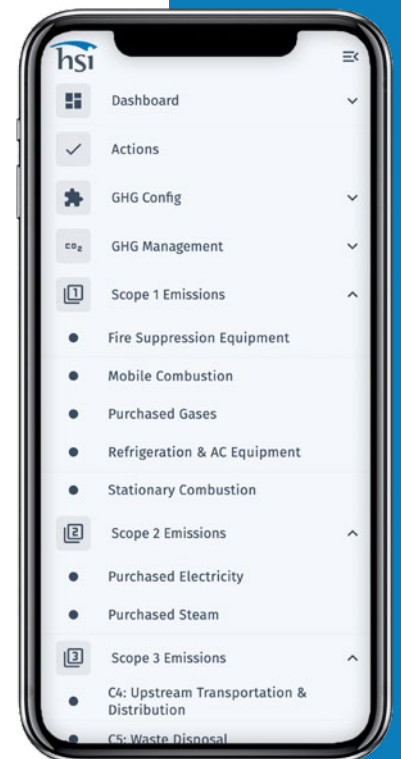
hsi

Dashboard

Actions

GHG Config

$CO_2$ GHG Management

Scope 1 Emissions

Fire Suppression Equipment

Mobile Combustion

Purchased Gases

Refrigeration & AC Equipment

Stationary Combustion

Scope 2 Emissions

Purchased Electricity

Purchased Steam

Scope 3 Emissions

C4: Upstream Transportation & Distribution

C5: Waste Disposal